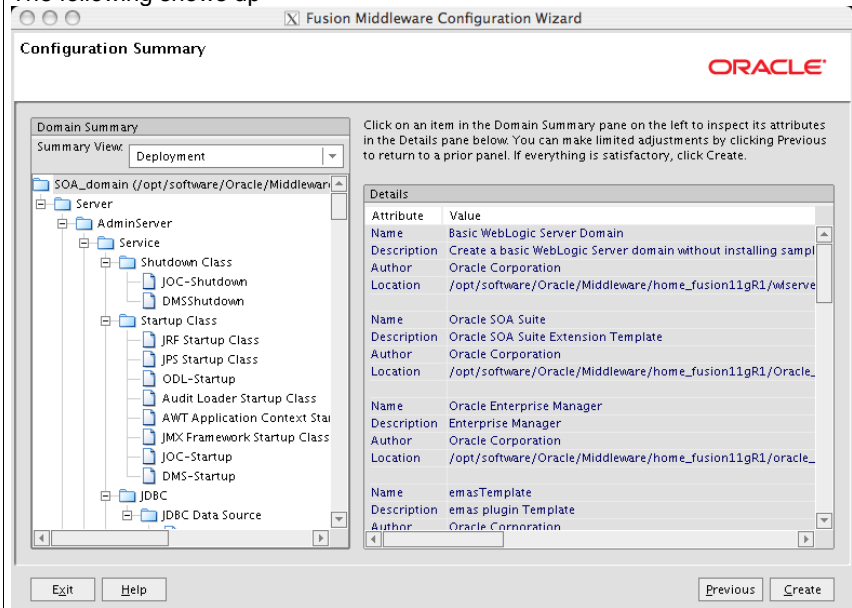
The following shows up

Fusion Middleware Configuration Wizard

Configuration Summary

ORACLE

Domain Summary

Summary View: Deployment

SOA_domain (/opt/software/Oracle/Middleware

Server

AdminServer

Service

Shutdown Class

JOC-Shutdown

DMSShutdown

Startup Class

JRF Startup Class

JPS Startup Class

ODL-Startup

Audit Loader Startup Class

AWT Application Context Sta

JMX Framework Startup Class

JOC-Startup

DMS-Startup

JDBC

JDBC Data Source

Click on an item in the Domain Summary pane on the left to inspect its attributes in the Details pane below. You can make limited adjustments by clicking Previous to return to a prior panel. If everything is satisfactory, click Create.

Details

| Attribute | Value |
|---|---|
| Name | Basic WebLogic Server Domain |
| Description | Create a basic WebLogic Server domain without installing sampl |
| Author | Oracle Corporation |
| Location | /opt/software/Oracle/Middleware/home_fusion11gR1/wlserve |
| | |
| Name | Oracle SOA Suite |
| Description | Oracle SOA Suite Extension Template |
| Author | Oracle Corporation |
| Location | /opt/software/Oracle/Middleware/home_fusion11gR1/Oracle_ |
| | |
| Name | Oracle Enterprise Manager |
| Description | Enterprise Manager |
| Author | Oracle Corporation |
| Location | /opt/software/Oracle/Middleware/home_fusion11gR1/oracle_ |
| | |
| Name | emasTemplate |
| Description | emas plugin Template |
| Author | Oracle Corporation |

Exit Help Previous Create